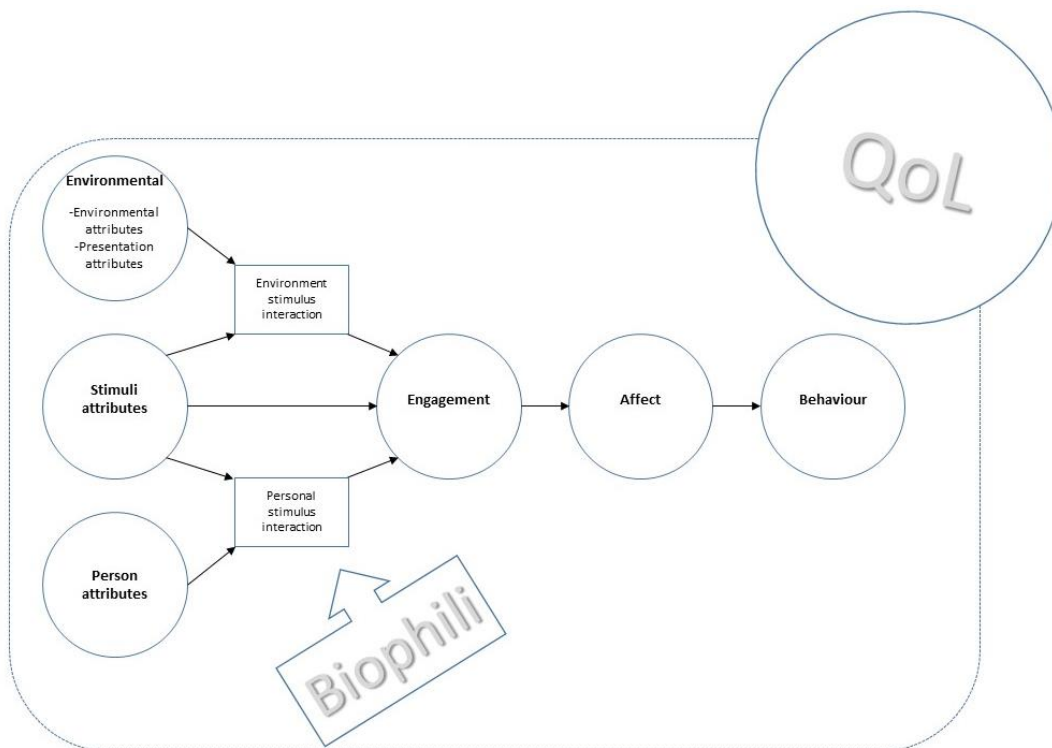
QoL

Environmental

-Environmental attributes
-Presentation attributes

Environment stimulus interaction

Stimuli attributes

Engagement

Affect

Behaviour

Personal stimulus interaction

Person attributes

Biophili